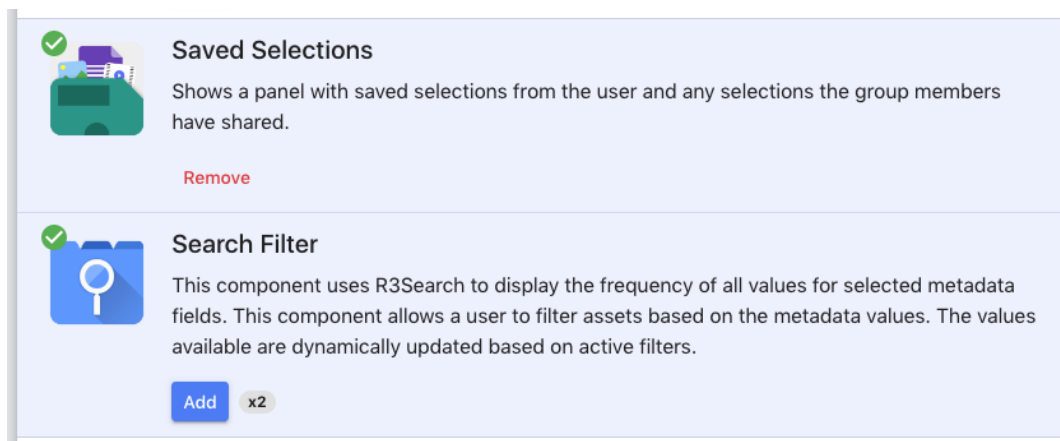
Saved Selections

Shows a panel with saved selections from the user and any selections the group members have shared.

Remove

Search Filter

This component uses R3Search to display the frequency of all values for selected metadata fields. This component allows a user to filter assets based on the metadata values. The values available are dynamically updated based on active filters.

Add x2